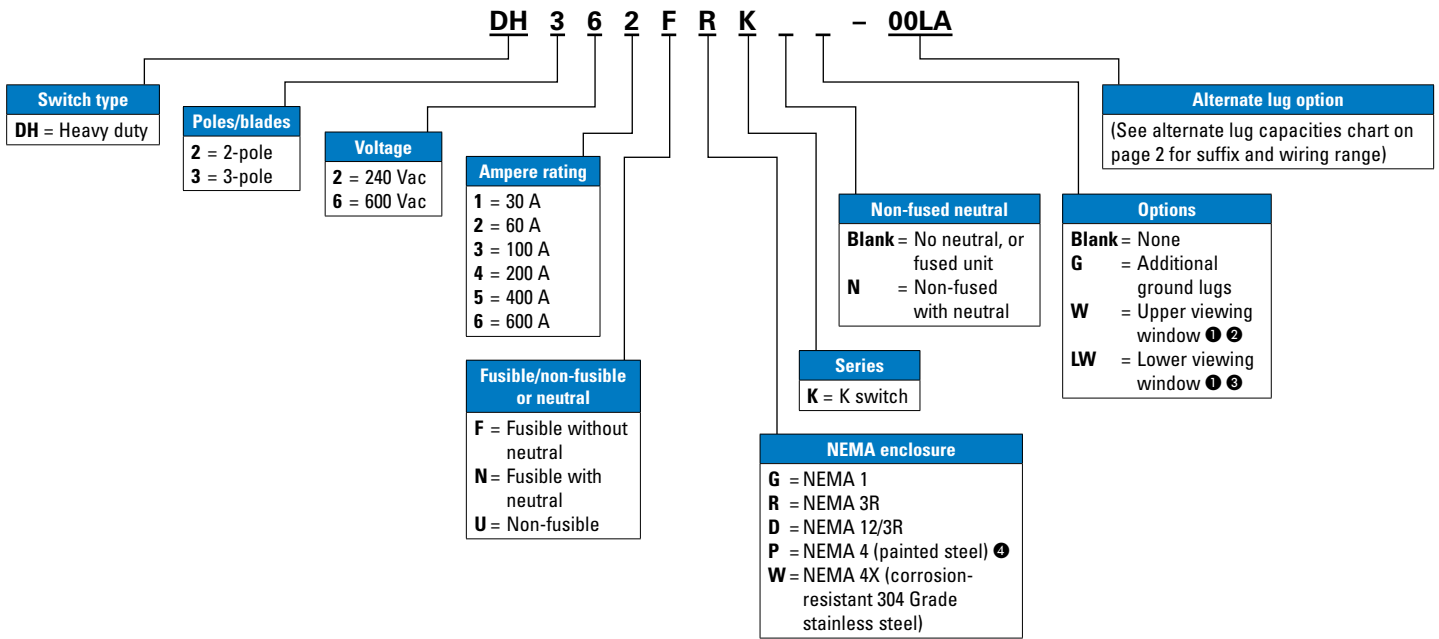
DH 3 6 2 F R K _ _ – 00LA

Switch type
DH = Heavy duty

Poles/blades
2 = 2-pole
3 = 3-pole

Voltage
2 = 240 Vac
6 = 600 Vac

Ampere rating
1 = 30 A
2 = 60 A
3 = 100 A
4 = 200 A
5 = 400 A
6 = 600 A

Fusible/non-fusible or neutral
F = Fusible without neutral
N = Fusible with neutral
U = Non-fusible

NEMA enclosure
G = NEMA 1
R = NEMA 3R
D = NEMA 12/3R
P = NEMA 4 (painted steel) ❹
W = NEMA 4X (corrosion-resistant 304 Grade stainless steel)

Series
K = K switch

Non-fused neutral
Blank = No neutral, or fused unit
N = Non-fused with neutral

Options
Blank = None
G = Additional ground lugs
W = Upper viewing window ❶ ❷
LW = Lower viewing window ❶ ❸

Alternate lug option
(See alternate lug capacities chart on page 2 for suffix and wiring range)